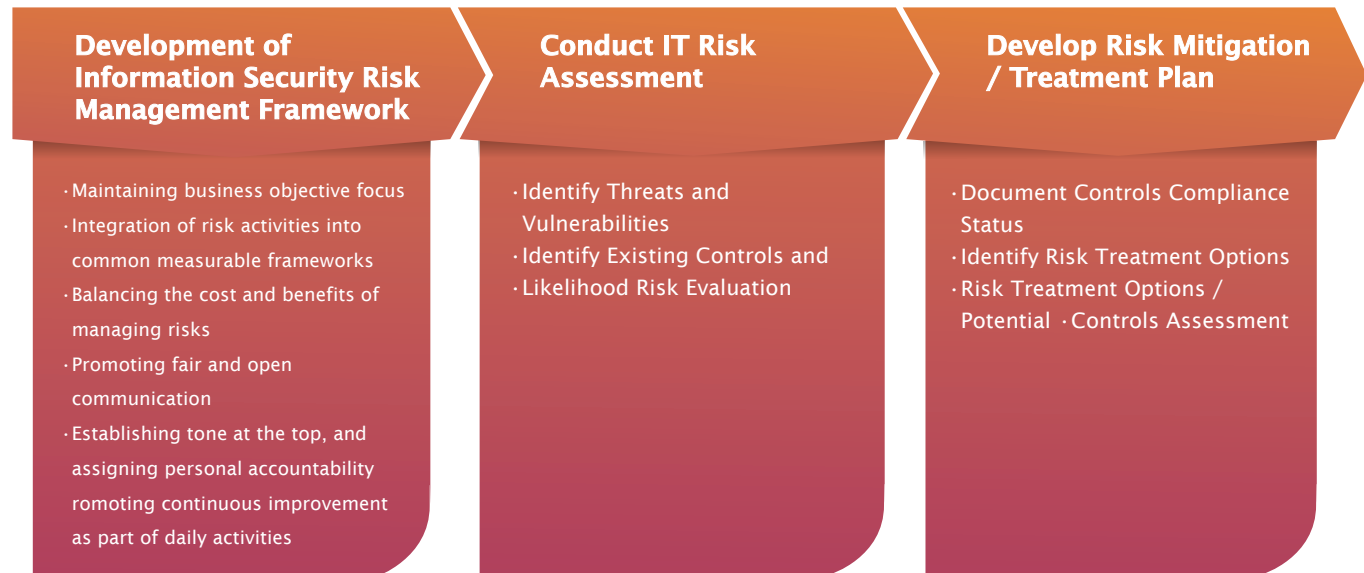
Development of Information Security Risk Management Framework

· Maintaining business objective focus
· Integration of risk activities into common measurable frameworks
· Balancing the cost and benefits of managing risks
· Promoting fair and open communication
· Establishing tone at the top, and assigning personal accountability romoting continuous improvement as part of daily activities

Conduct IT Risk Assessment

· Identify Threats and Vulnerabilities
· Identify Existing Controls and
· Likelihood Risk Evaluation

Develop Risk Mitigation / Treatment Plan

· Document Controls Compliance Status
· Identify Risk Treatment Options
· Risk Treatment Options / Potential · Controls Assessment